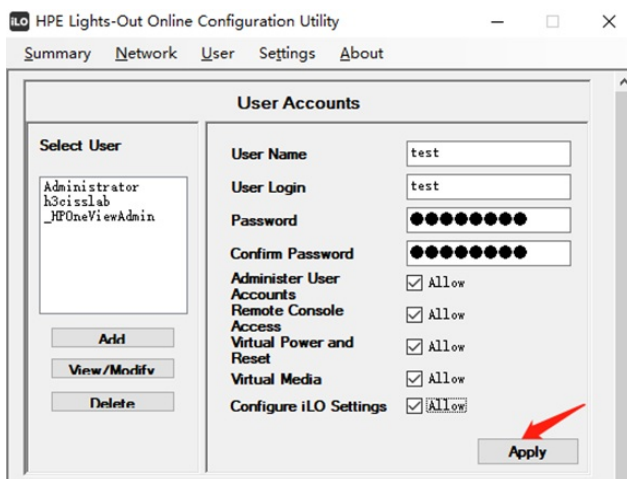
iLO HPE Lights-Out Online Configuration Utility

Summary Network User Settings About

User Accounts

Select User

Administrator
h3cisslab
_HPOneViewAdmin

Add
View/Modify
Delete

User Name test
User Login test
Password ●●●●●●●●
Confirm Password ●●●●●●●●
Administer User Accounts Allow
Remote Console Access Allow
Virtual Power and Reset Allow
Virtual Media Allow
Configure iLO Settings Allow

Apply